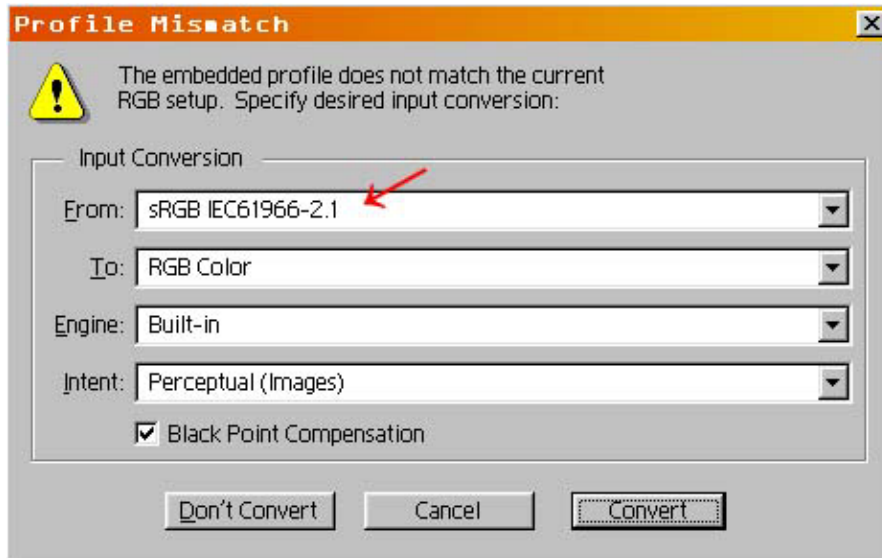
Profile Mismatch

The embedded profile does not match the current RGB setup. Specify desired input conversion:

Input Conversion

From: sRGB IEC61966-2.1

To: RGB Color

Engine: Built-in

Intent: Perceptual (Images)

Black Point Compensation

Don't Convert

Cancel

Convert